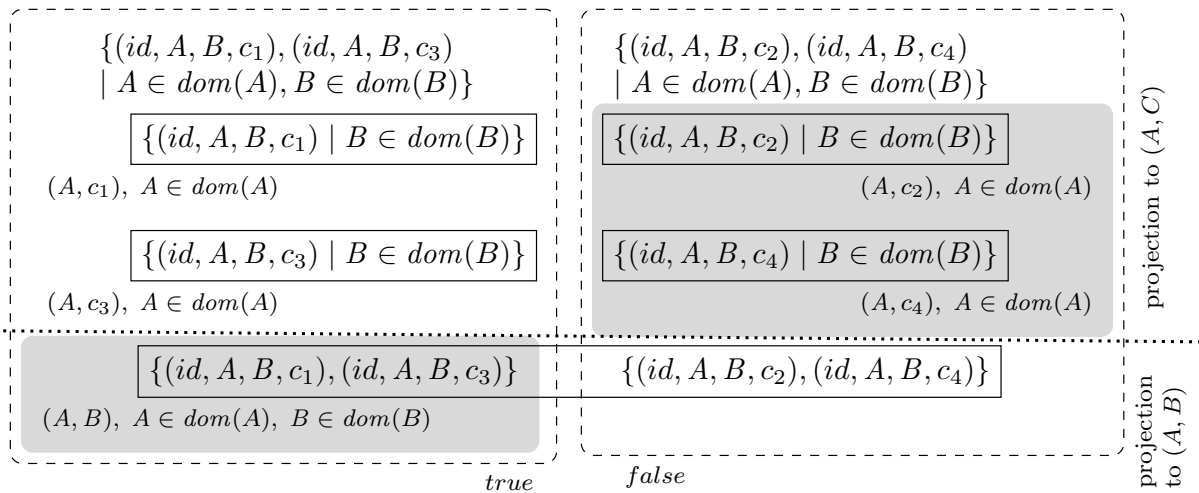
$\{(id, A, B, c_1), (id, A, B, c_3)$
$\mid A \in dom(A), B \in dom(B)\}$

$\{(id, A, B, c_1) \mid B \in dom(B)\}$

$(A, c_1),\ A \in dom(A)$

$\{(id, A, B, c_3) \mid B \in dom(B)\}$

$(A, c_3),\ A \in dom(A)$

$\{(id, A, B, c_2), (id, A, B, c_4)$
$\mid A \in dom(A), B \in dom(B)\}$

$\{(id, A, B, c_2) \mid B \in dom(B)\}$

$(A, c_2),\ A \in dom(A)$

$\{(id, A, B, c_4) \mid B \in dom(B)\}$

$(A, c_4),\ A \in dom(A)$

projection to $(A, C)$

$\{(id, A, B, c_1), (id, A, B, c_3)\}$

$\{(id, A, B, c_2), (id, A, B, c_4)\}$

$(A, B),\ A \in dom(A),\ B \in dom(B)$

projection to $(A, B)$

$true$

$false$